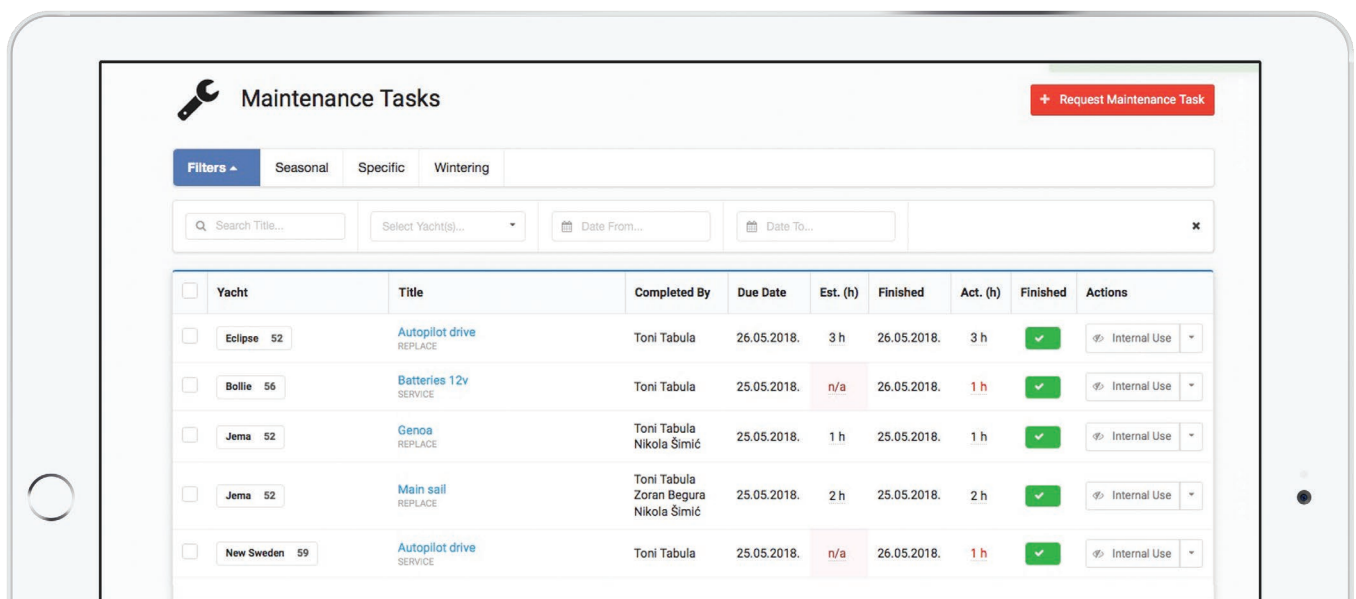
Maintenance Tasks

+ Request Maintenance Task

Filters ▴ Seasonal Specific Wintering

Search Title... Select Yacht(s)... Date From... Date To... ×

| | Yacht | Title | Completed By | Due Date | Est. (h) | Finished | Act. (h) | Finished | Actions |
|---|---|---|---|---|---|---|---|---|---|
| | Eclipse 52 | Autopilot drive REPLACE | Toni Tabula | 26.05.2018. | 3 h | 26.05.2018. | 3 h | ✓ | Internal Use |
| | Bollie 56 | Batteries 12v SERVICE | Toni Tabula | 25.05.2018. | n/a | 25.05.2018. | 1 h | ✓ | Internal Use |
| | Jema 52 | Genoa REPLACE | Toni Tabula Nikola Šimić | 25.05.2018. | 1 h | 25.05.2018. | 1 h | ✓ | Internal Use |
| | Jema 52 | Main sail REPLACE | Toni Tabula Zoran Begura Nikola Šimić | 25.05.2018. | 2 h | 25.05.2018. | 2 h | ✓ | Internal Use |
| | New Sweden 59 | Autopilot drive SERVICE | Toni Tabula | 25.05.2018. | n/a | 26.05.2018. | 1 h | ✓ | Internal Use |